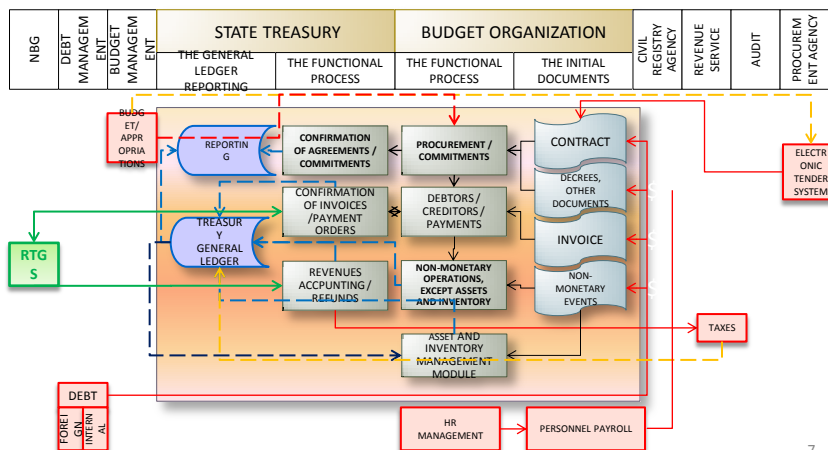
NBG

DEBT MANAGEMENT

BUDGET MANAGEMENT

STATE TREASURY

THE GENERAL LEDGER REPORTING

THE FUNCTIONAL PROCESS

BUDGET ORGANIZATION

THE FUNCTIONAL PROCESS

THE INITIAL DOCUMENTS

CIVIL REGISTRY AGENCY

REVENUE SERVICE

AUDIT

PROCUREMENT AGENCY

BUDGET/ APPROPRIATIONS

REPORTING

CONFIRMATION OF AGREEMENTS / COMMITMENTS

PROCUREMENT / COMMITMENTS

CONTRACT

DECRES, OTHER DOCUMENTS

ELECTRONIC TENDER SYSTEM

CONFIRMATION OF INVOICES /PAYMENT ORDERS

DEBTORS / CREDITORS / PAYMENTS

RTGS

TREASURY GENERAL LEDGER

INVOICE

REVENUES ACCPUNTING / REFUNDS

NON-MONETARY OPERATIONS, EXCEPT ASSETS AND INVENTORY

NON-MONETARY EVENTS

TAXES

ASSET AND INVENTORY MANAGEMENT MODULE

DEBT

FOREIGN

INTERNAL

HR MANAGEMENT

PERSONNEL PAYROLL

7